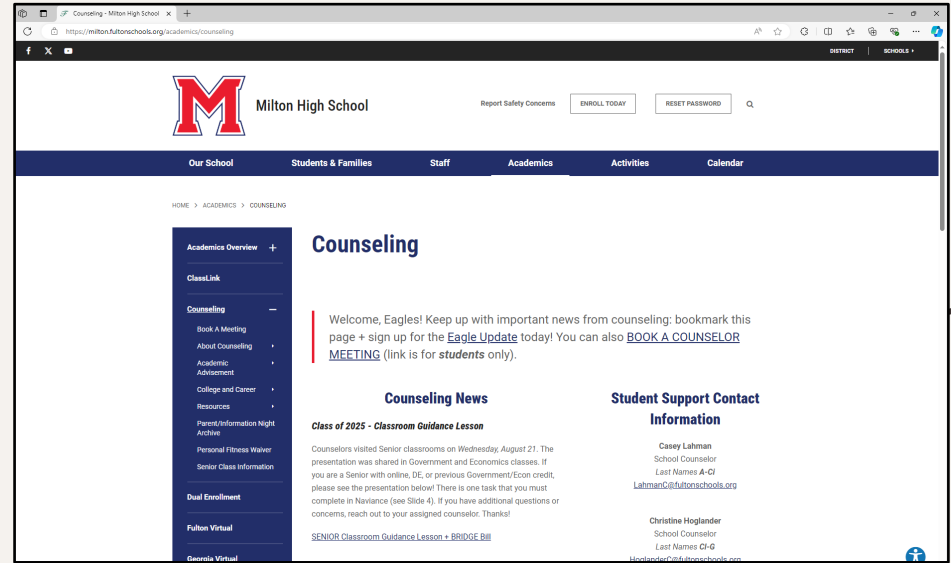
Counseling - Milton High School

https://milton.fultonschools.org/academics/counseling

DISTRICT | SCHOOLS ▸

Milton High School

Report Safety Concerns

ENROLL TODAY

RESET PASSWORD

Our School

Students & Families

Staff

Academics

Activities

Calendar

HOME > ACADEMICS > COUNSELING

Academics Overview +

ClassLink

Counseling —

Book A Meeting

About Counseling

Academic Advisement

College and Career

Resources

Parent/Information Night Archive

Personal Fitness Waiver

Senior Class Information

Dual Enrollment

Fulton Virtual

Georgia Virtual

Counseling

Welcome, Eagles! Keep up with important news from counseling: bookmark this page + sign up for the Eagle Update today! You can also BOOK A COUNSELOR MEETING (link is for *students* only).

Counseling News

*Class of 2025 - Classroom Guidance Lesson*

Counselors visited Senior classrooms on *Wednesday, August 21*. The presentation was shared in Government and Economics classes. If you are a Senior with online, DE, or previous Government/Econ credit, please see the presentation below! There is one task that you must complete in Naviance (see Slide 4). If you have additional questions or concerns, reach out to your assigned counselor. Thanks!

SENIOR Classroom Guidance Lesson + BRIDGE Bill

Student Support Contact Information

Casey Lahman
School Counselor
*Last Names A-Ci*
LahmanC@fultonschools.org

Christine Hoglander
School Counselor
*Last Names Cl-G*
HoglanderC@fultonschools.org